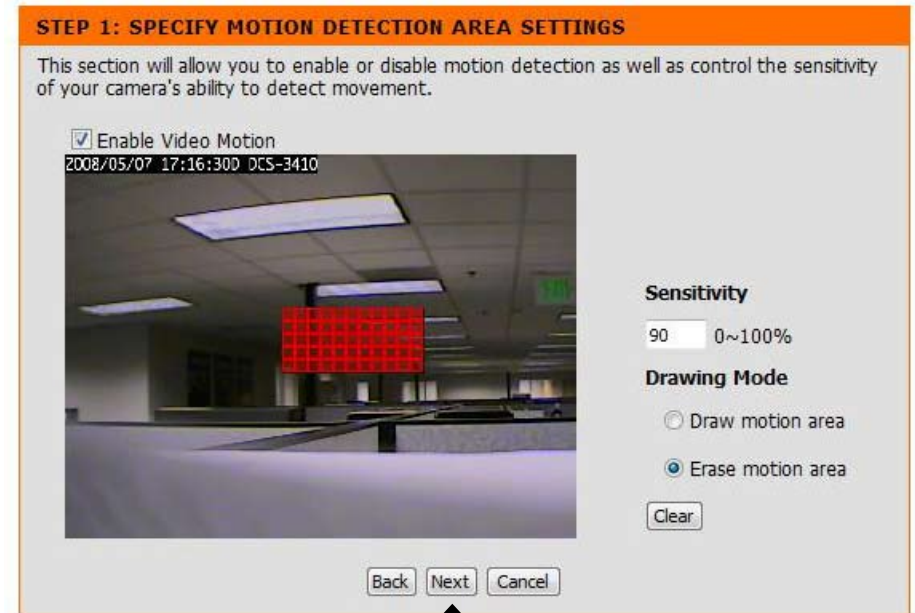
STEP 1: SPECIFY MOTION DETECTION AREA SETTINGS

This section will allow you to enable or disable motion detection as well as control the sensitivity of your camera's ability to detect movement.

Enable Video Motion

2008/05/07 17:16:30D DCS-3410

Sensitivity

90 0~100%

Drawing Mode

Draw motion area

Erase motion area

Clear

Back Next Cancel